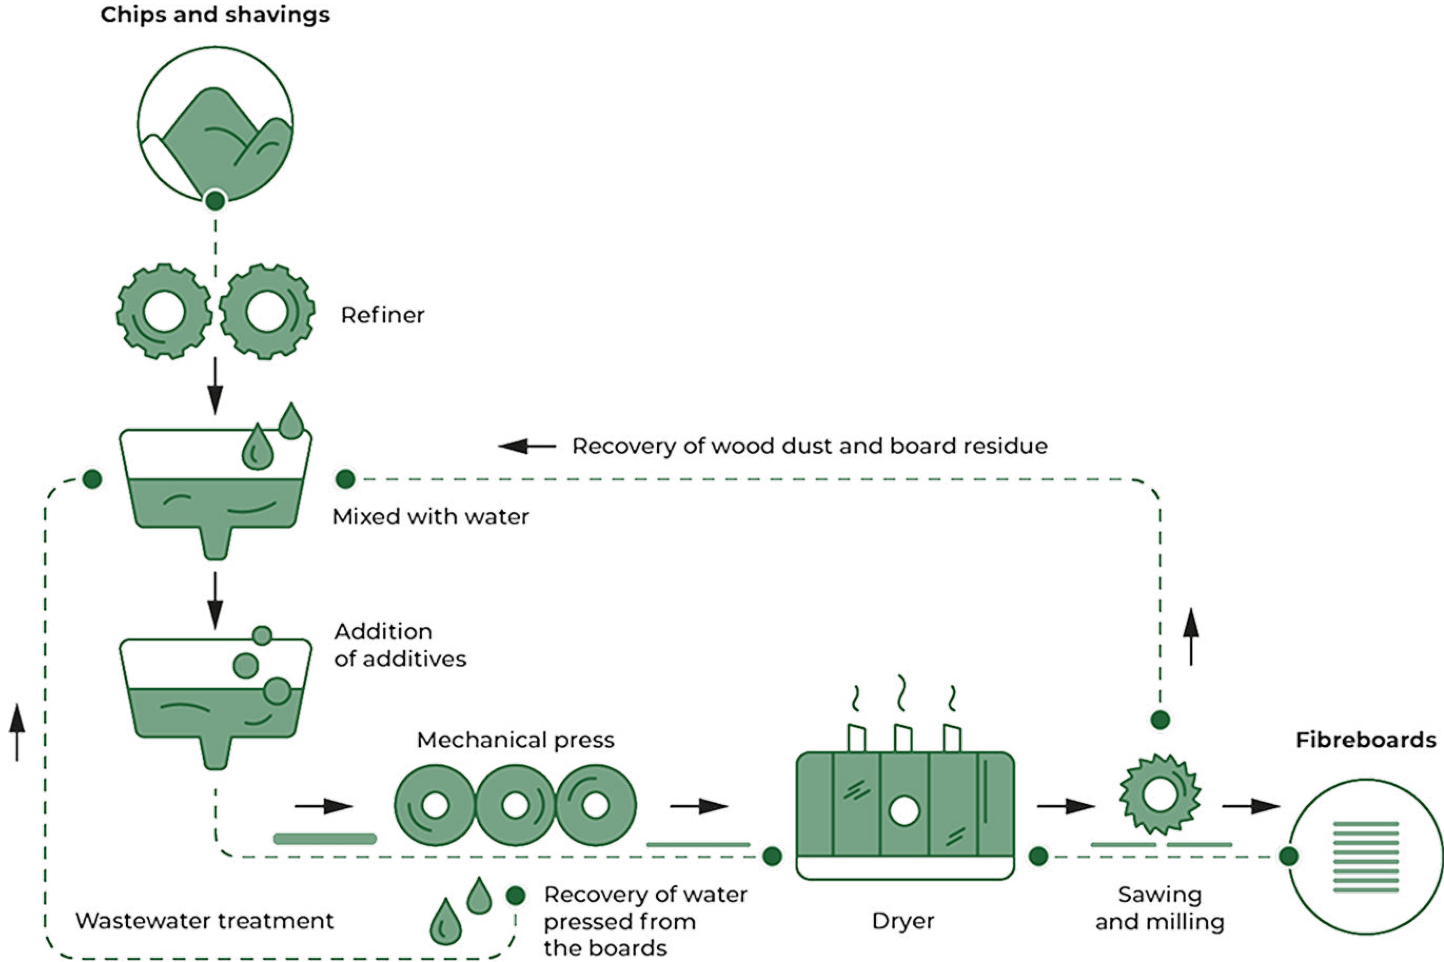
Chips and shavings

Refiner

Recovery of wood dust and board residue

Mixed with water

Addition of additives

Mechanical press

Fibreboards

Wastewater treatment

Recovery of water pressed from the boards

Dryer

Sawing and milling